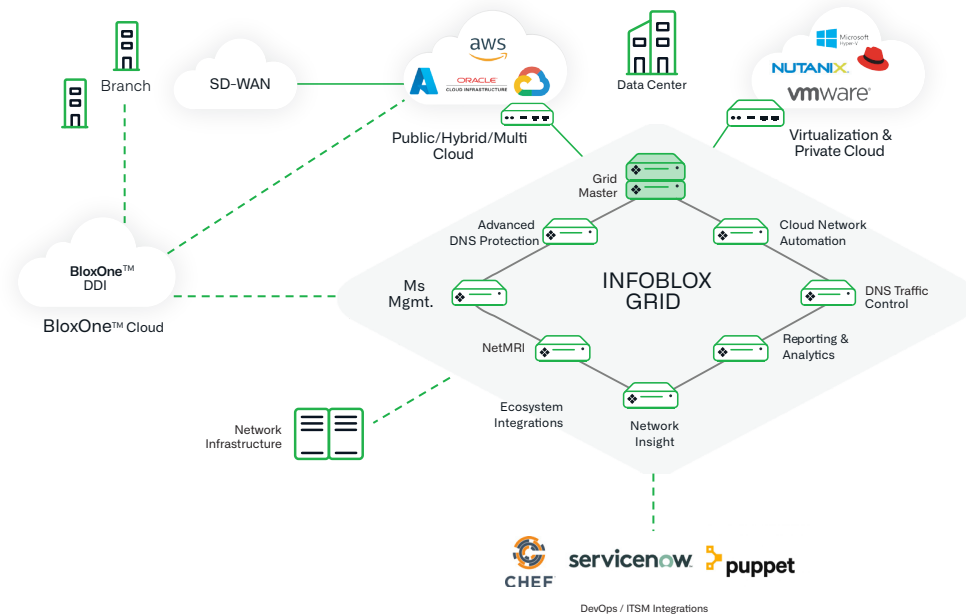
Branch

SD-WAN

aws

ORACLE
CLOUD INFRASTRUCTURE

Public/Hybrid/Multi Cloud

Data Center

Microsoft
Hyper-V

NUTANIX

vmware

Virtualization & Private Cloud

Grid Master

Advanced DNS Protection

Cloud Network Automation

BloxOne™ DDI

BloxOne™ Cloud

Ms Mgmt.

INFOBLOX GRID

DNS Traffic Control

NetMRI

Reporting & Analytics

Network Infrastructure

Ecosystem Integrations

Network Insight

CHEF

servicenow.

puppet

DevOps / ITSM Integrations